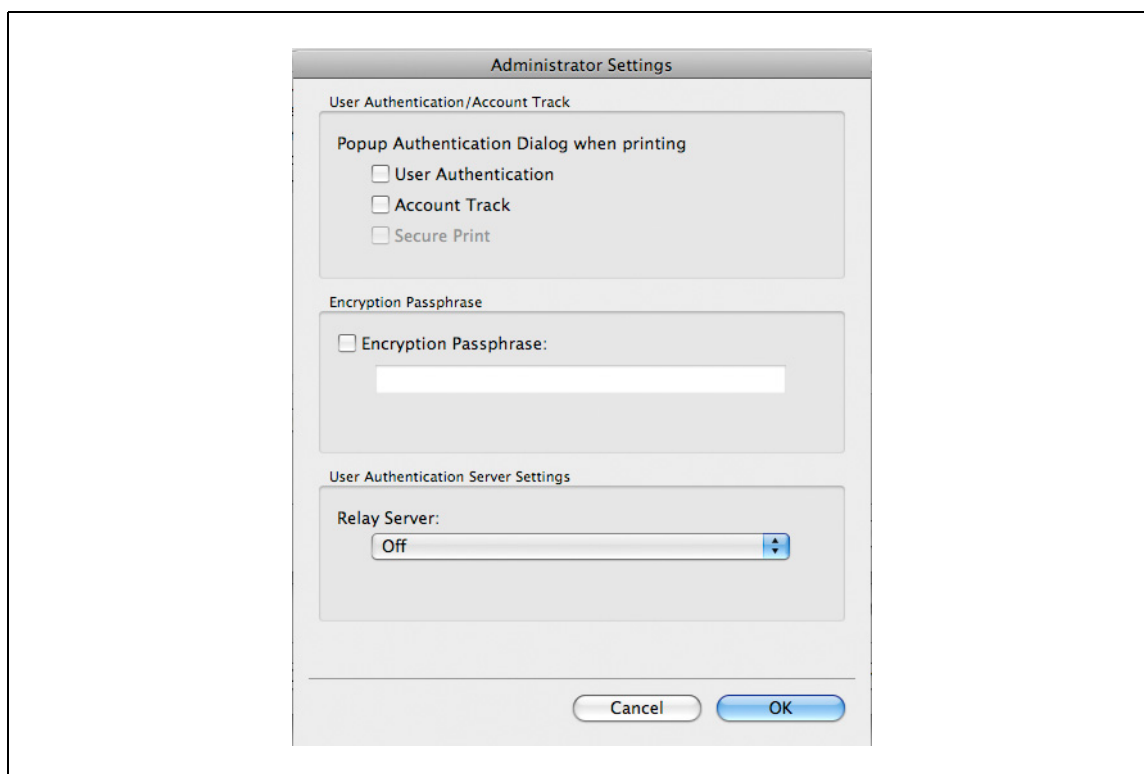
Administrator Settings

User Authentication/Account Track

Popup Authentication Dialog when printing

User Authentication

Account Track

Secure Print

Encryption Passphrase

Encryption Passphrase:

User Authentication Server Settings

Relay Server:

Off

Cancel

OK